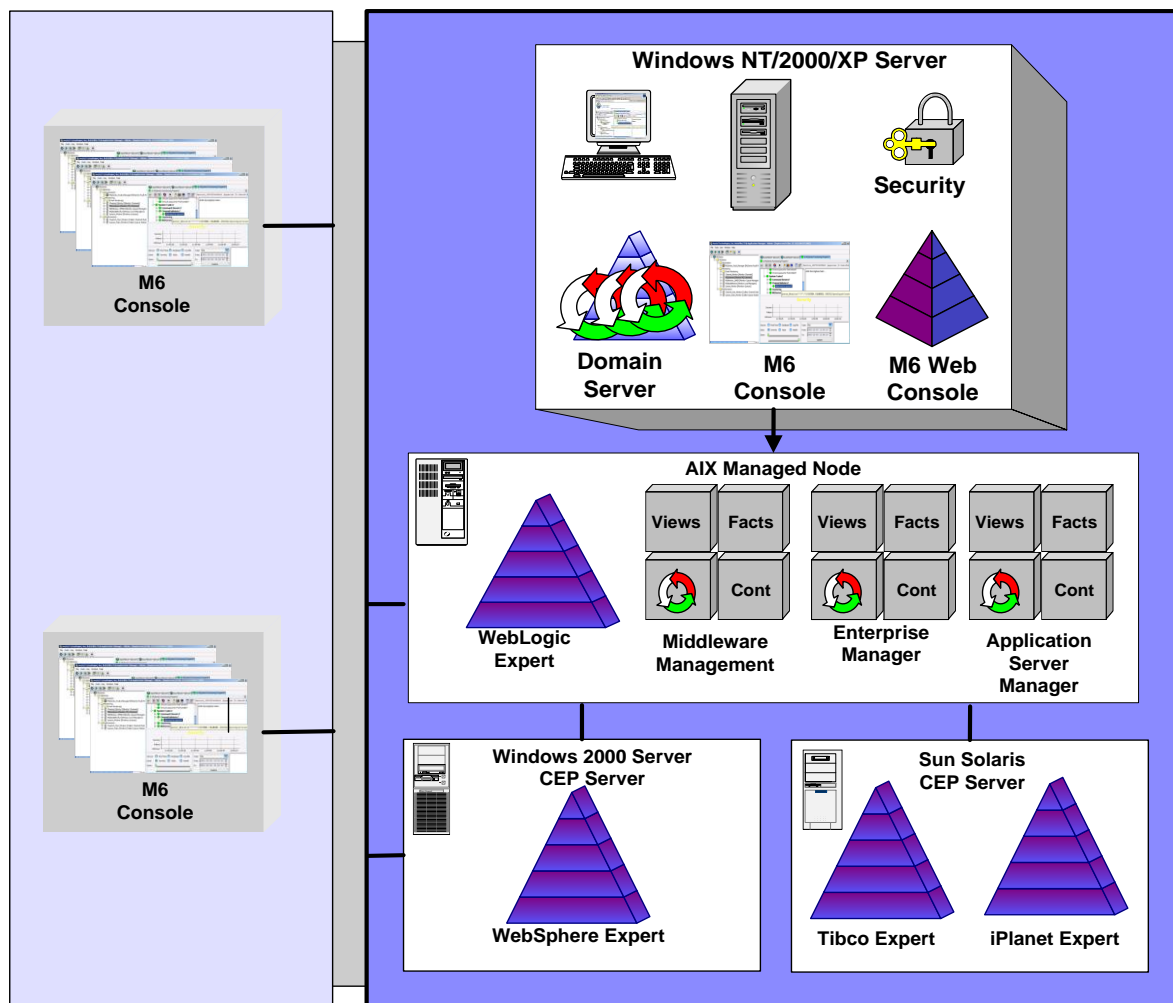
M6
Console

M6
Console

Windows NT/2000/XP Server

Security

Domain
Server

M6
Console

M6 Web
Console

AIX Managed Node

Views

Facts

Cont

Views

Facts

Cont

Views

Facts

Cont

WebLogic
Expert

Middleware
Management

Enterprise
Manager

Application
Server
Manager

Windows 2000 Server
CEP Server

WebSphere Expert

Sun Solaris
CEP Server

Tibco Expert

iPlanet Expert